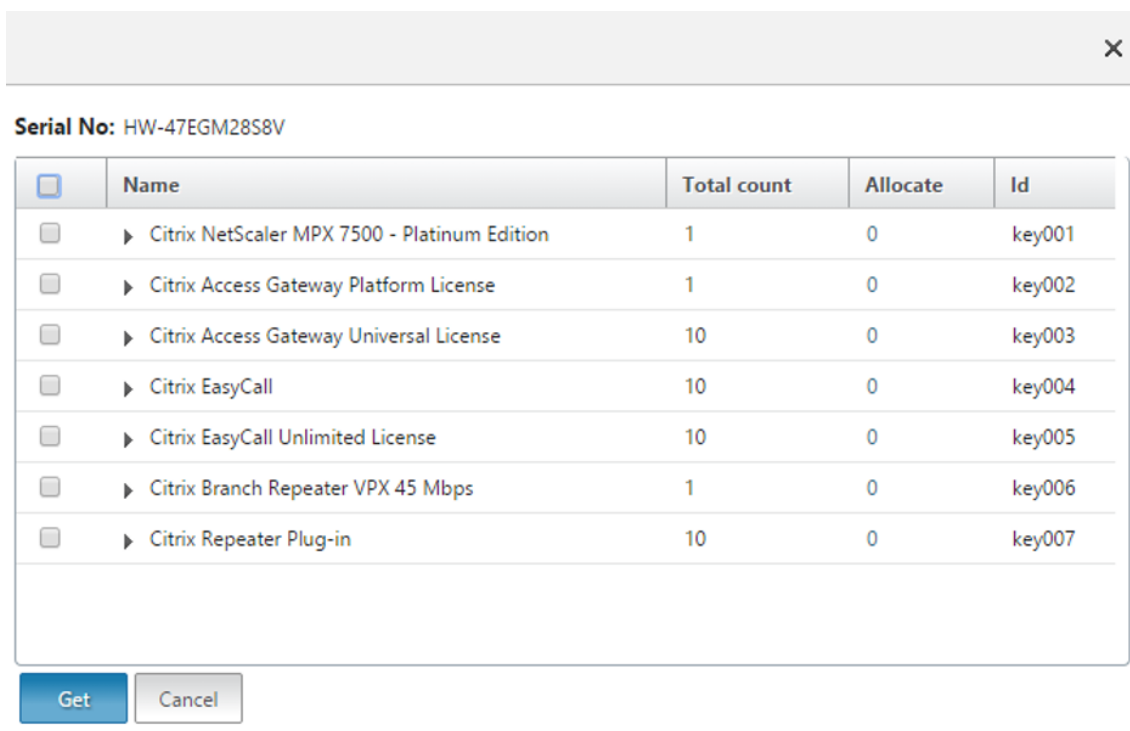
×

Serial No: HW-47EGM28S8V

| | Name | Total count | Allocate | Id |
|---|---|---|---|---|
| | Citrix NetScaler MPX 7500 - Platinum Edition | 1 | 0 | key001 |
| | Citrix Access Gateway Platform License | 1 | 0 | key002 |
| | Citrix Access Gateway Universal License | 10 | 0 | key003 |
| | Citrix EasyCall | 10 | 0 | key004 |
| | Citrix EasyCall Unlimited License | 10 | 0 | key005 |
| | Citrix Branch Repeater VPX 45 Mbps | 1 | 0 | key006 |
| | Citrix Repeater Plug-in | 10 | 0 | key007 |

Get Cancel